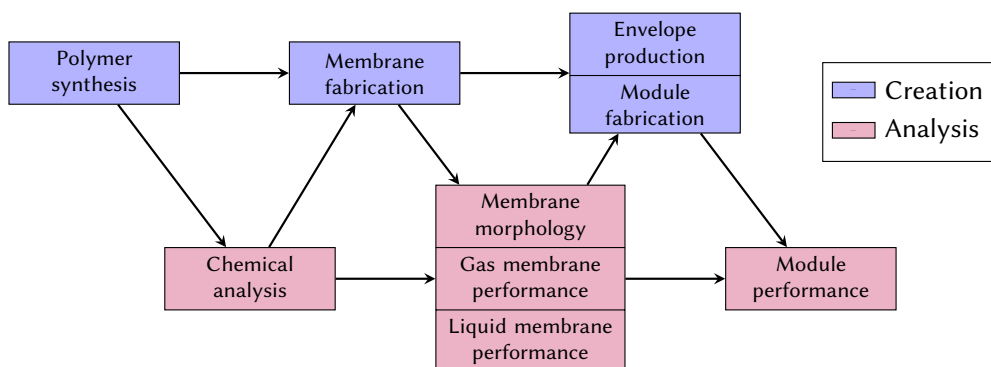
Polymer synthesis

Membrane fabrication

Envelope production

Module fabrication

Creation

Analysis

Membrane morphology

Chemical analysis

Gas membrane performance

Module performance

Liquid membrane performance